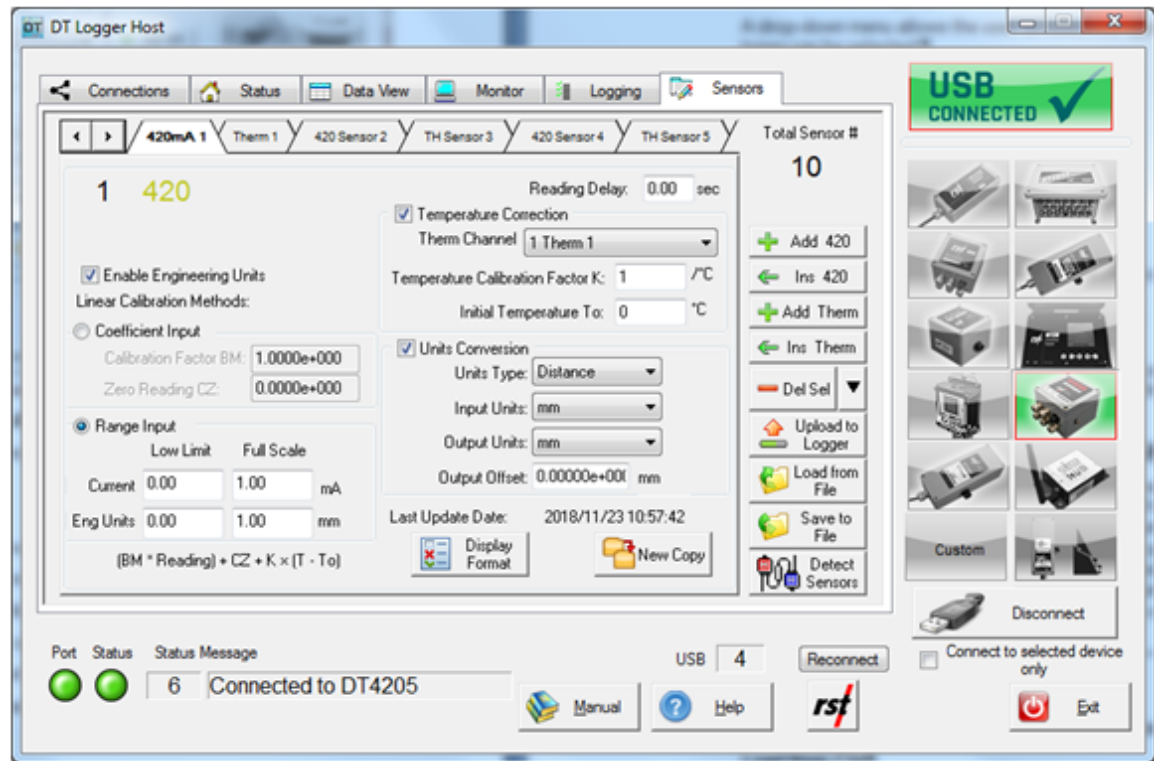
DT Logger Host

Connections
Status
Data View
Monitor
Logging
Sensors

USB CONNECTED

420mA 1
Therm 1
420 Sensor 2
TH Sensor 3
420 Sensor 4
TH Sensor 5

Total Sensor #
10

1 420

Reading Delay: 0.00 sec

Temperature Correction
Therm Channel 1 Therm 1
Temperature Calibration Factor K: 1 /°C
Initial Temperature To: 0 °C

Enable Engineering Units
Linear Calibration Methods:
Coefficient Input
Calibration Factor BM: 1.0000e+000
Zero Reading CZ: 0.0000e+000

Range Input
Low Limit Full Scale
Current 0.00 1.00 mA
Eng Units 0.00 1.00 mm

(BM * Reading) + CZ + K × (T - To)

Units Conversion
Units Type: Distance
Input Units: mm
Output Units: mm
Output Offset: 0.00000e+00( mm

Last Update Date: 2018/11/23 10:57:42

Display Format
New Copy

Add 420
Ins 420
Add Therm
Ins Therm
Del Sel
Upload to Logger
Load from File
Save to File
Detect Sensors

Custom

Disconnect
Connect to selected device only

Port Status Status Message
6 Connected to DT4205

USB 4
Reconnect

Manual
Help
rst
Exit